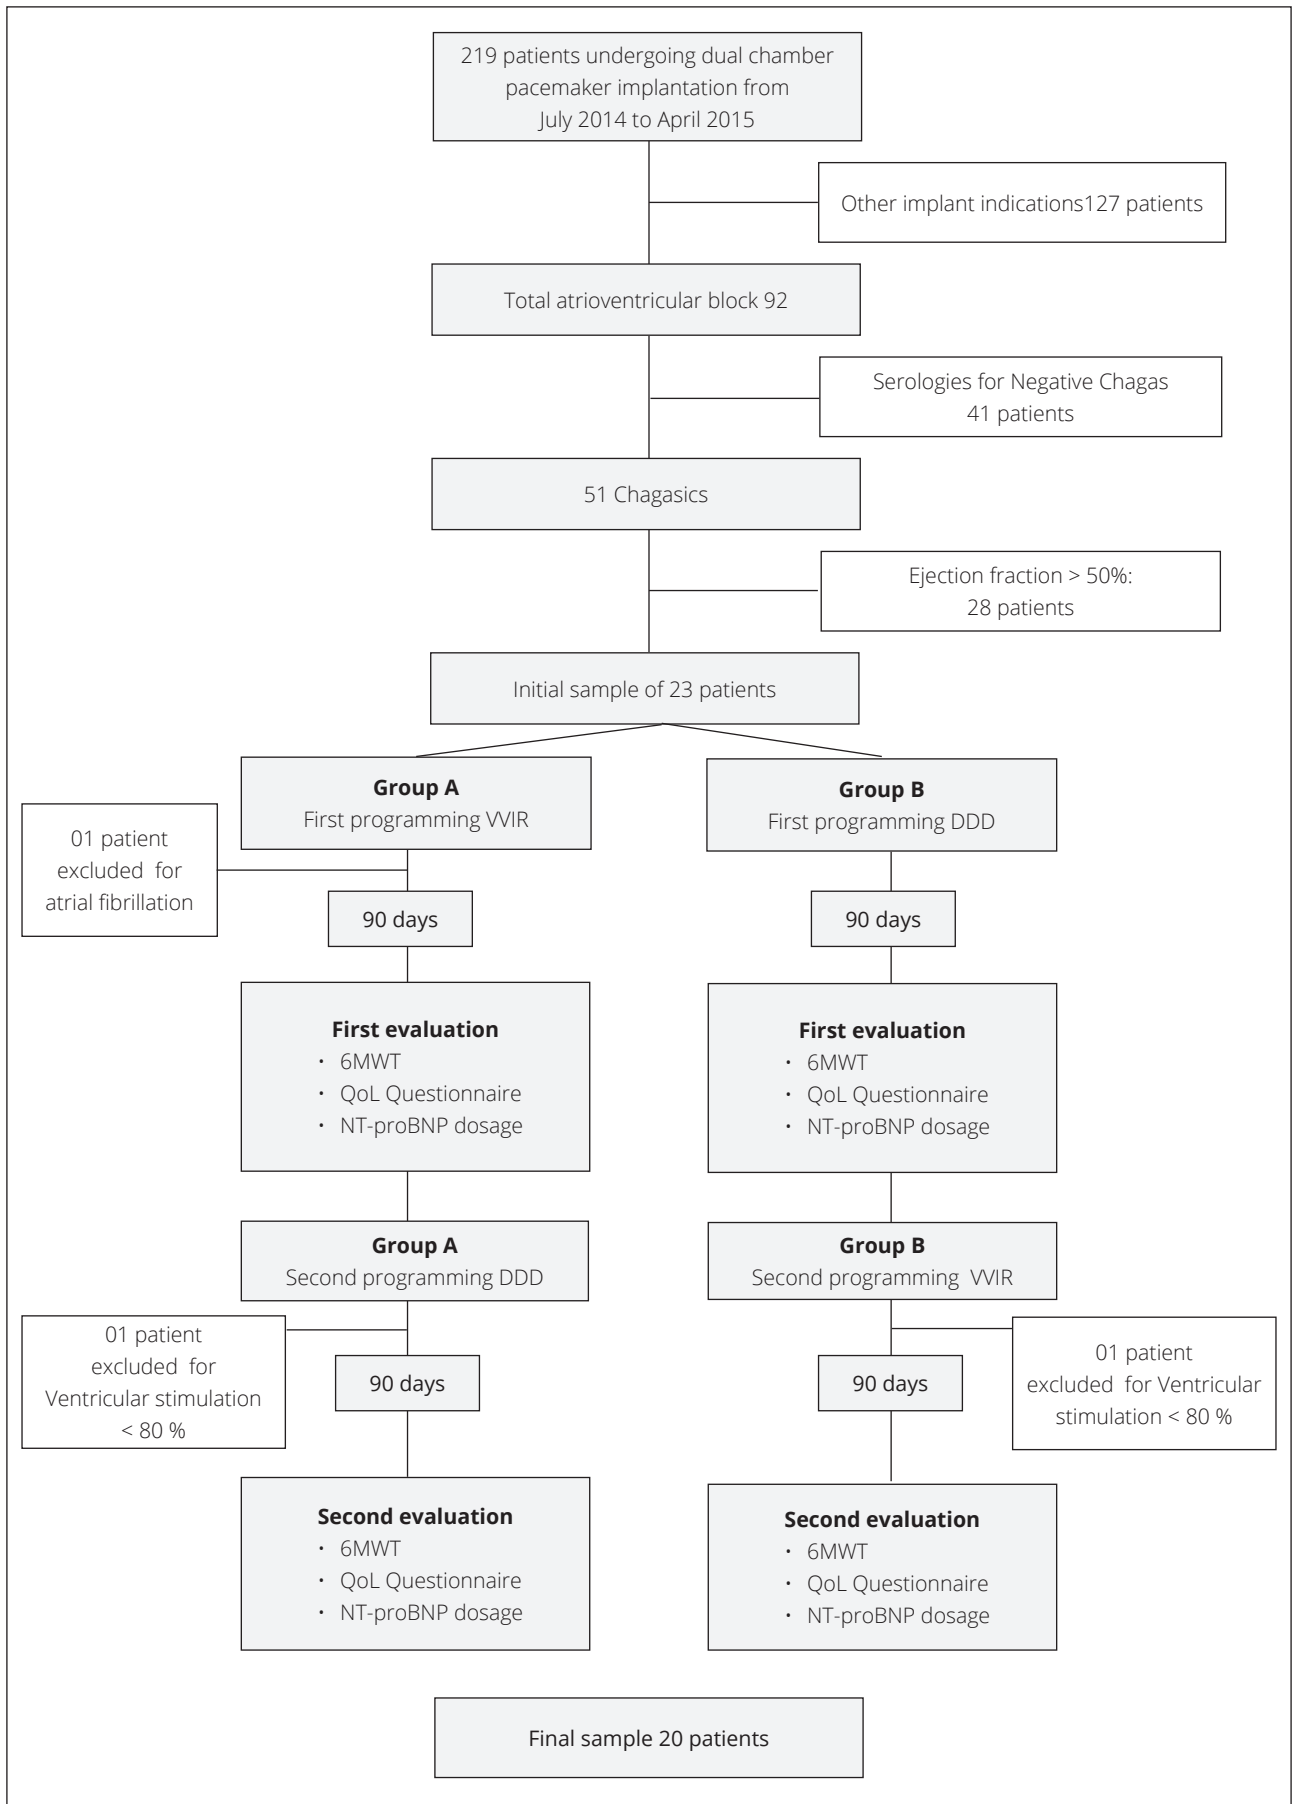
219 patients undergoing dual chamber pacemaker implantation from July 2014 to April 2015

Other implant indications127 patients

Total atrioventricular block 92

Serologies for Negative Chagas 41 patients

51 Chagasics

Ejection fraction > 50%: 28 patients

Initial sample of 23 patients

**Group A**
First programming VVIR

01 patient excluded for atrial fibrillation

90 days

**First evaluation**
• 6MWT
• QoL Questionnaire
• NT-proBNP dosage

**Group A**
Second programming DDD

01 patient excluded for Ventricular stimulation < 80 %

90 days

**Second evaluation**
• 6MWT
• QoL Questionnaire
• NT-proBNP dosage

**Group B**
First programming DDD

90 days

**First evaluation**
• 6MWT
• QoL Questionnaire
• NT-proBNP dosage

**Group B**
Second programming VVIR

01 patient excluded for Ventricular stimulation < 80 %

90 days

**Second evaluation**
• 6MWT
• QoL Questionnaire
• NT-proBNP dosage

Final sample 20 patients